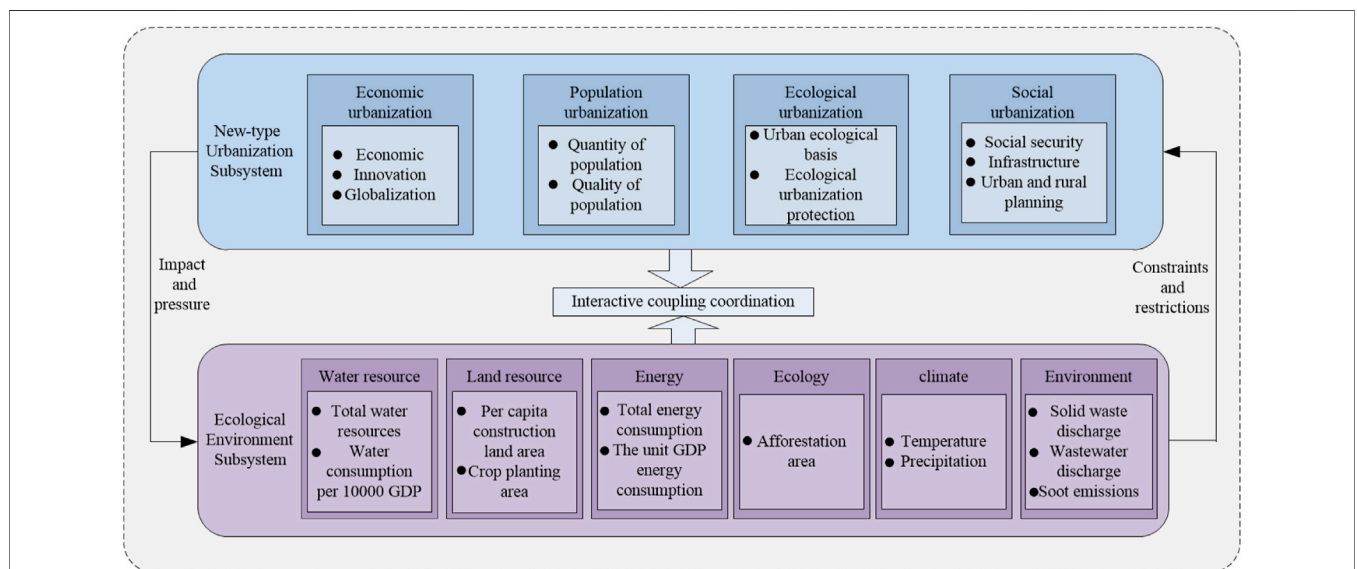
New-type Urbanization Subsystem

Economic urbanization
● Economic
● Innovation
● Globalization

Population urbanization
● Quantity of population
● Quality of population

Ecological urbanization
● Urban ecological basis
● Ecological urbanization protection

Social urbanization
● Social security
● Infrastructure
● Urban and rural planning

Impact and pressure

Interactive coupling coordination

Constraints and restrictions

Ecological Environment Subsystem

Water resource
● Total water resources
● Water consumption per 10000 GDP

Land resource
● Per capita construction land area
● Crop planting area

Energy
● Total energy consumption
● The unit GDP energy consumption

Ecology
● Afforestation area

climate
● Temperature
● Precipitation

Environment
● Solid waste discharge
● Wastewater discharge
● Soot emissions